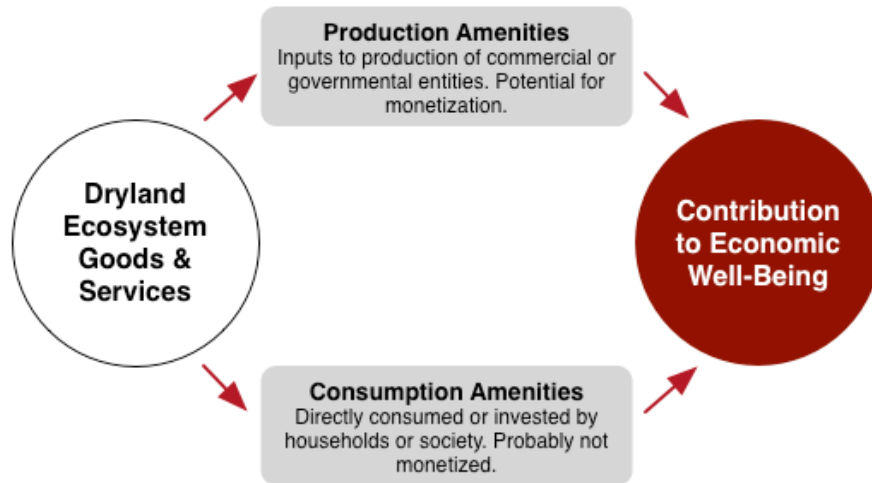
Dryland Ecosystem Goods & Services

Production Amenities
Inputs to production of commercial or governmental entities. Potential for monetization.

Consumption Amenities
Directly consumed or invested by households or society. Probably not monetized.

Contribution to Economic Well-Being